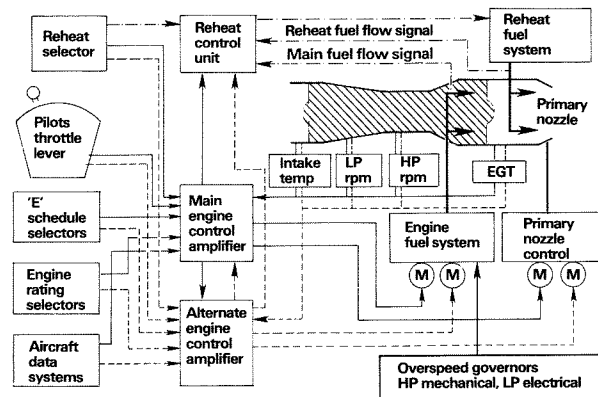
Reheat selector

Reheat control unit

Reheat fuel flow signal

Main fuel flow signal

Reheat fuel system

Primary nozzle

Pilots throttle lever

Intake temp

LP rpm

HP rpm

EGT

'E' schedule selectors

Main engine control amplifier

Engine fuel system

Primary nozzle control

M

M

M

M

Engine rating selectors

Aircraft data systems

Alternate engine control amplifier

Overspeed governors HP mechanical, LP electrical